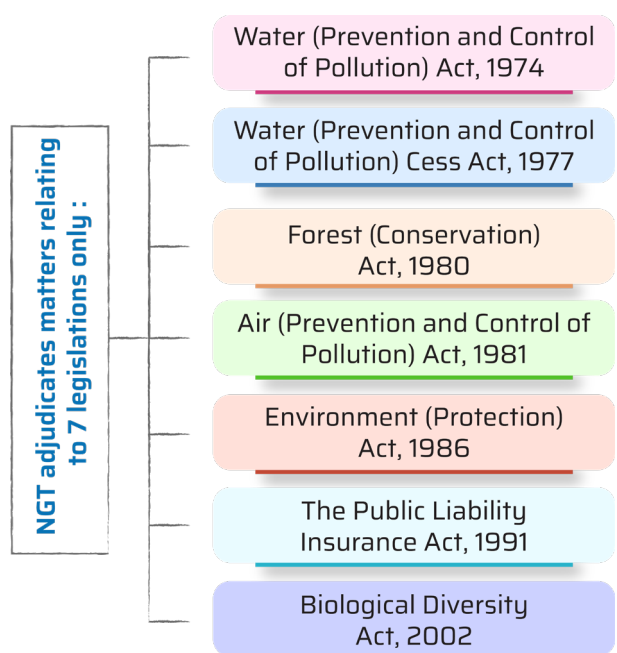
NGT adjudicates matters relating to 7 legislations only :

Water (Prevention and Control of Pollution) Act, 1974

Water (Prevention and Control of Pollution) Cess Act, 1977

Forest (Conservation) Act, 1980

Air (Prevention and Control of Pollution) Act, 1981

Environment (Protection) Act, 1986

The Public Liability Insurance Act, 1991

Biological Diversity Act, 2002